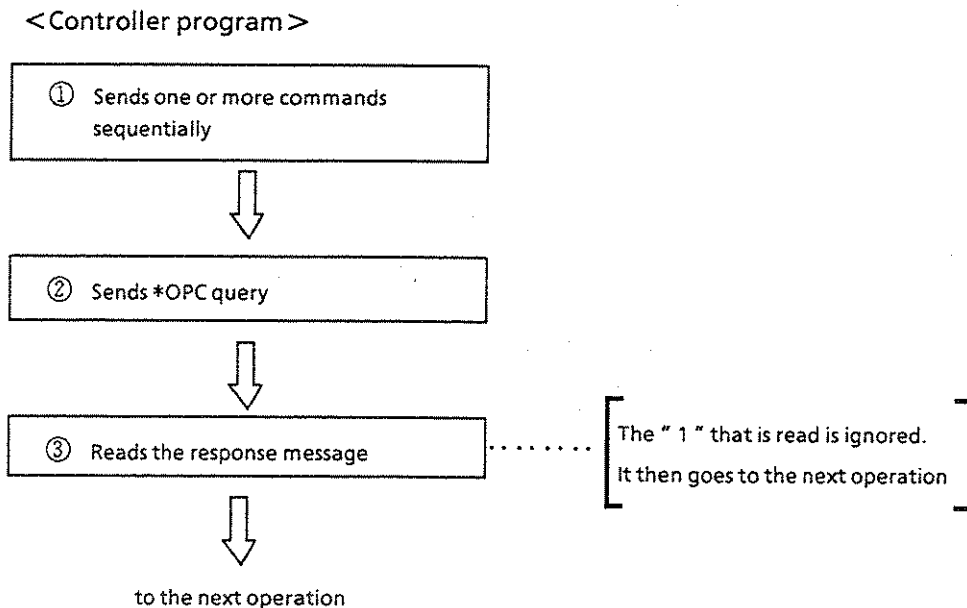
<Controller program>

① Sends one or more commands sequentially

② Sends *OPC query

③ Reads the response message

The " 1 " that is read is ignored. It then goes to the next operation

to the next operation